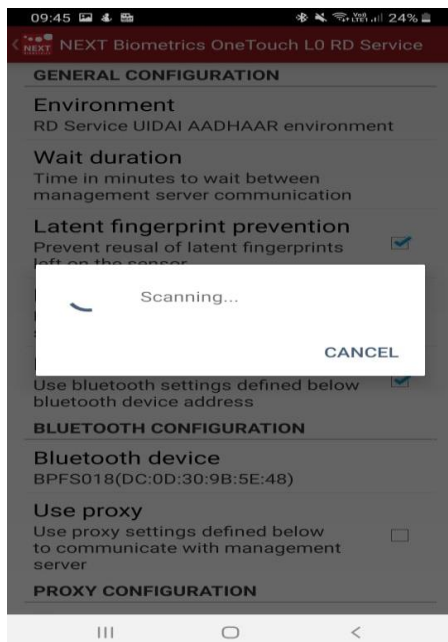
09:45 24%

NEXT NEXT Biometrics OneTouch L0 RD Service

GENERAL CONFIGURATION

Environment
RD Service UIDAI AADHAAR environment

Wait duration
Time in minutes to wait between management server communication

Latent fingerprint prevention
Prevent reusal of latent fingerprints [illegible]

Scanning...

CANCEL

Use bluetooth settings defined below bluetooth device address

BLUETOOTH CONFIGURATION

Bluetooth device
BPFS018(DC:0D:30:9B:5E:48)

Use proxy
Use proxy settings defined below to communicate with management server

PROXY CONFIGURATION